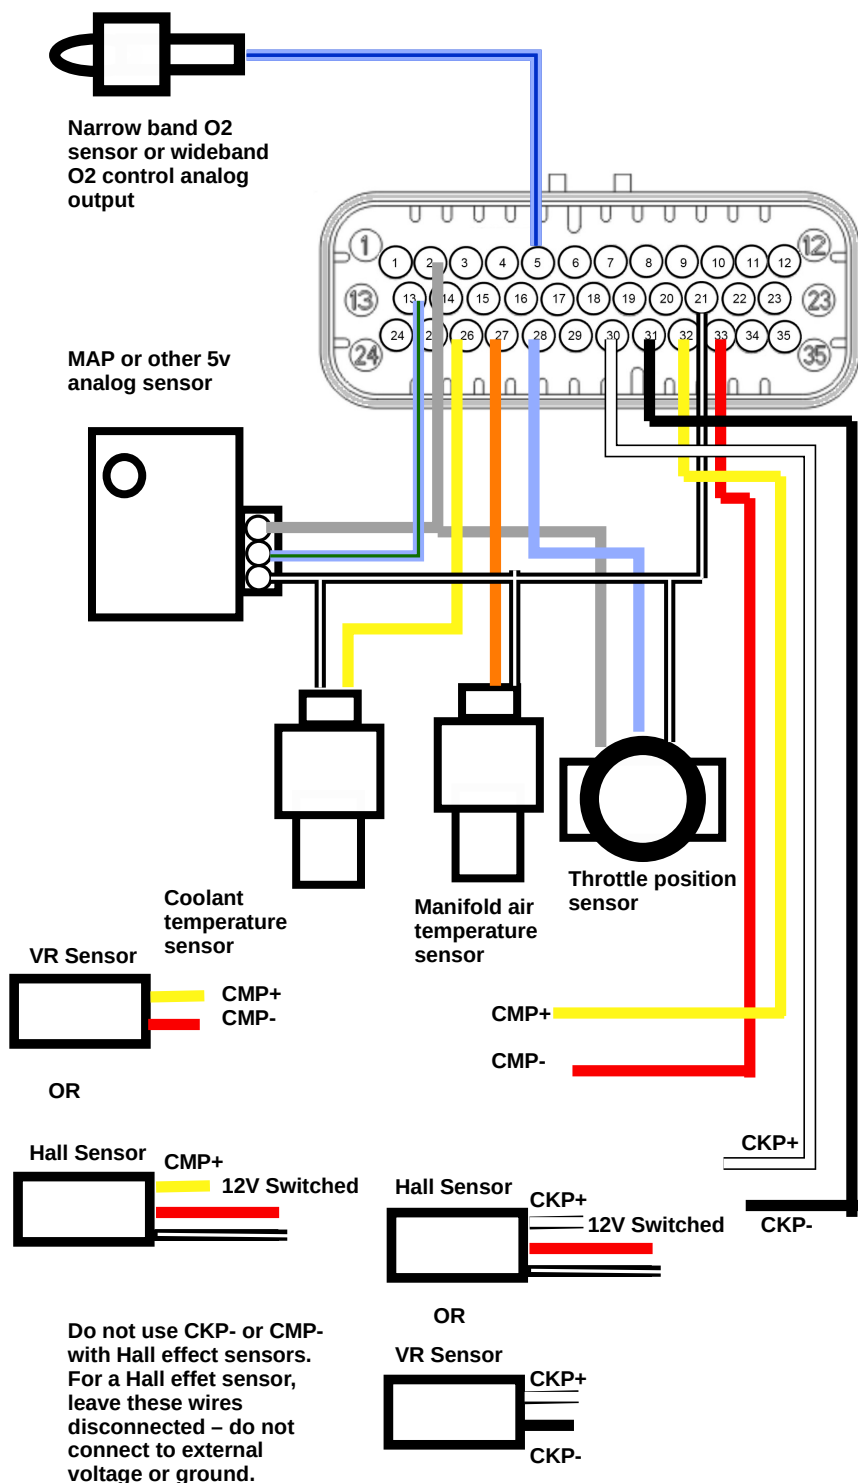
Narrow band O2 sensor or wideband O2 control analog output

1 12 13 23 24 35

1 2 3 4 5 6 7 8 9 10 11 12
13 14 15 16 17 18 19 20 21 22 23
24 25 26 27 28 29 30 31 32 33 34 35

MAP or other 5v analog sensor

Coolant temperature sensor

Manifold air temperature sensor

Throttle position sensor

VR Sensor
CMP+
CMP-

OR

Hall Sensor
CMP+
12V Switched

CMP+
CMP-

CKP+
CKP-

Hall Sensor
CKP+
12V Switched

OR

VR Sensor
CKP+
CKP-

Do not use CKP- or CMP- with Hall effect sensors. For a Hall effet sensor, leave these wires disconnected – do not connect to external voltage or ground.